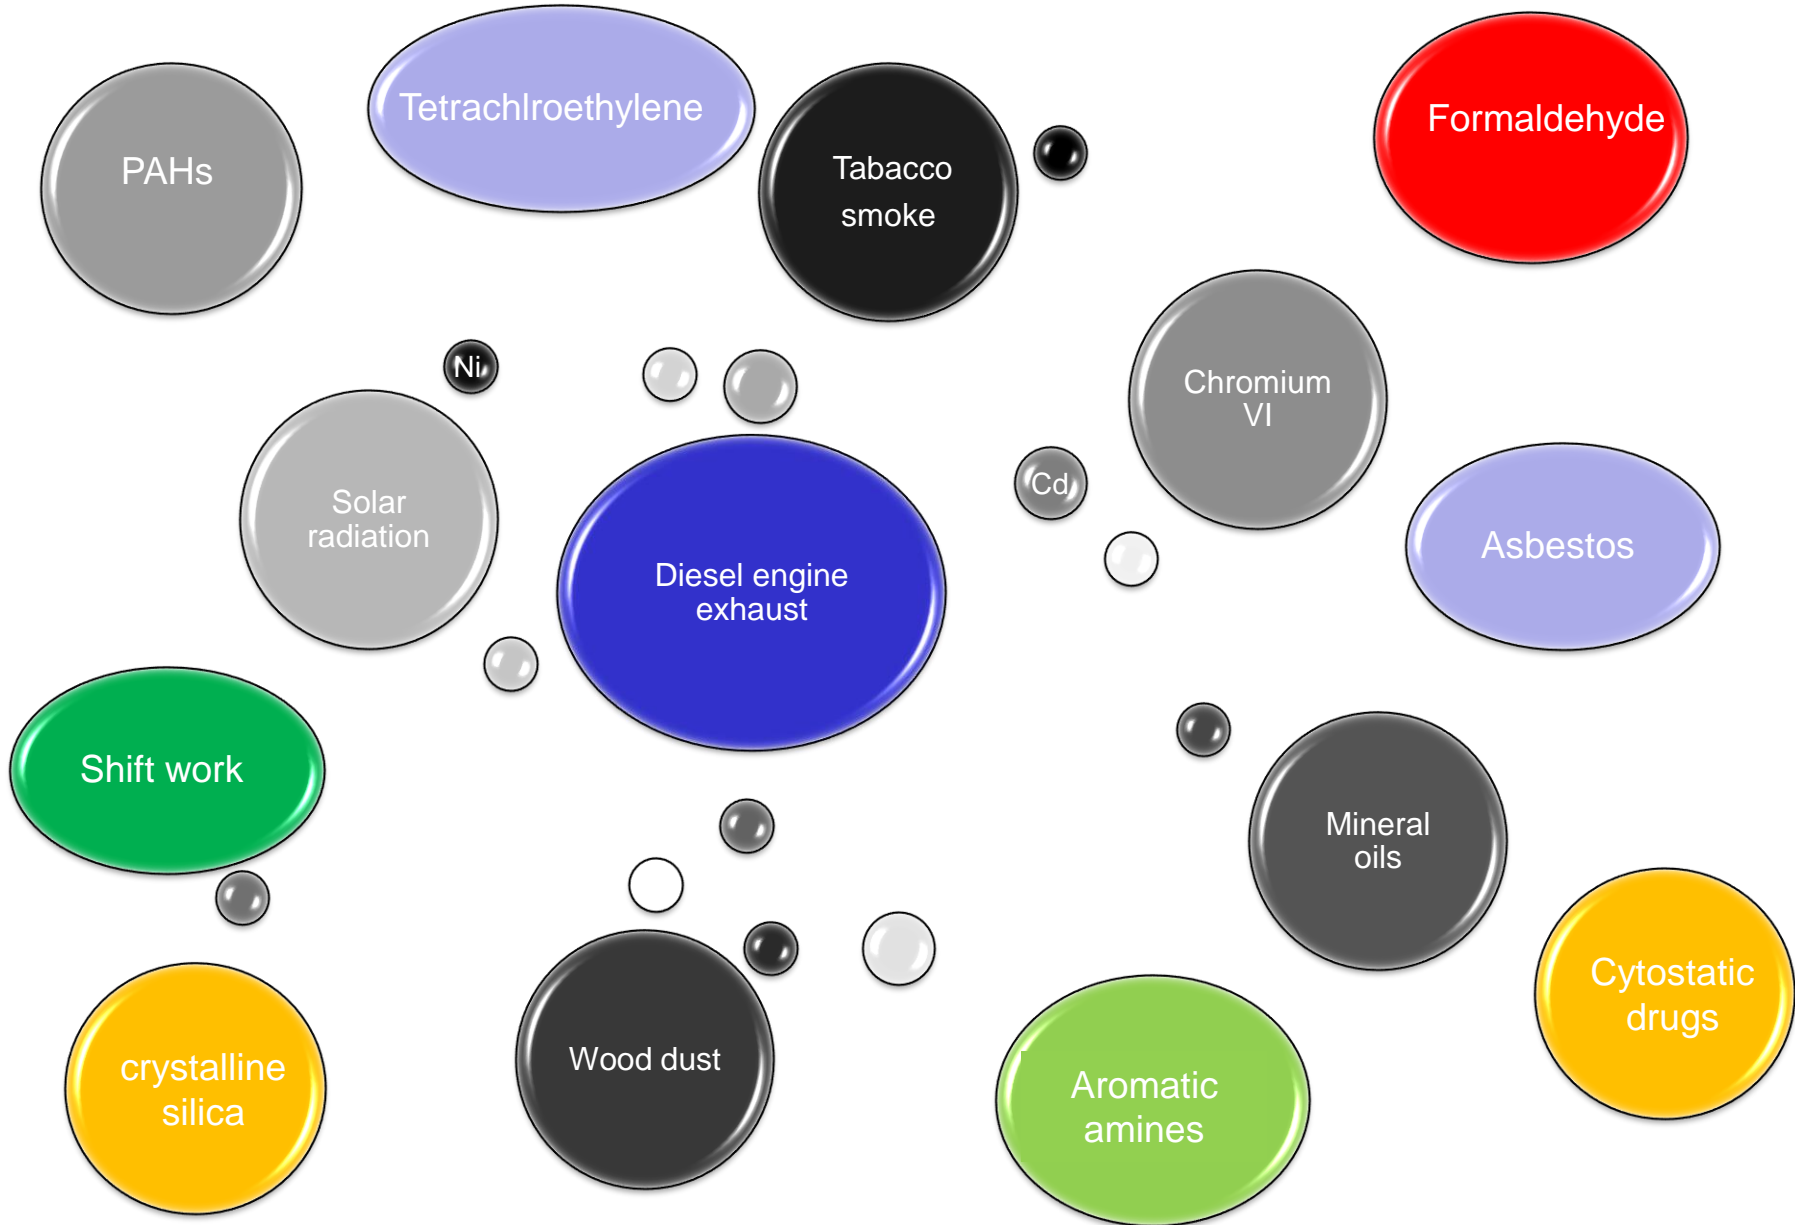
PAHs

Tetrachlroethylene

Tabacco smoke

Formaldehyde

Ni

Chromium VI

Solar radiation

Cd

Diesel engine exhaust

Asbestos

Shift work

Mineral oils

Cytostatic drugs

crystalline silica

Wood dust

Aromatic amines